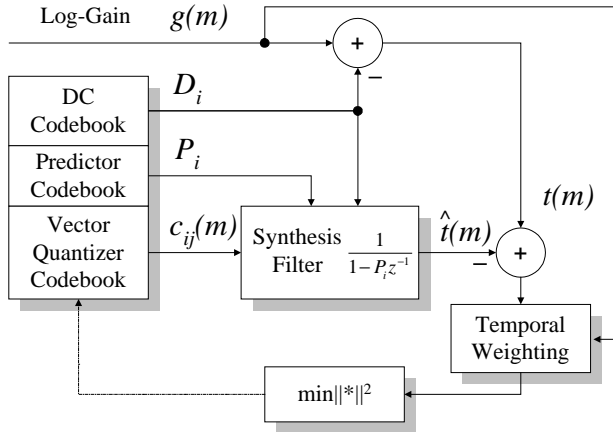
Log-Gain $g(m)$

+

−

DC Codebook

$D_i$

Predictor Codebook

$P_i$

Vector Quantizer Codebook

$c_{ij}(m)$

Synthesis Filter $\frac{1}{1-P_i z^{-1}}$

$\hat{t}(m)$

$t(m)$

−

+

Temporal Weighting

$\min||*||^2$